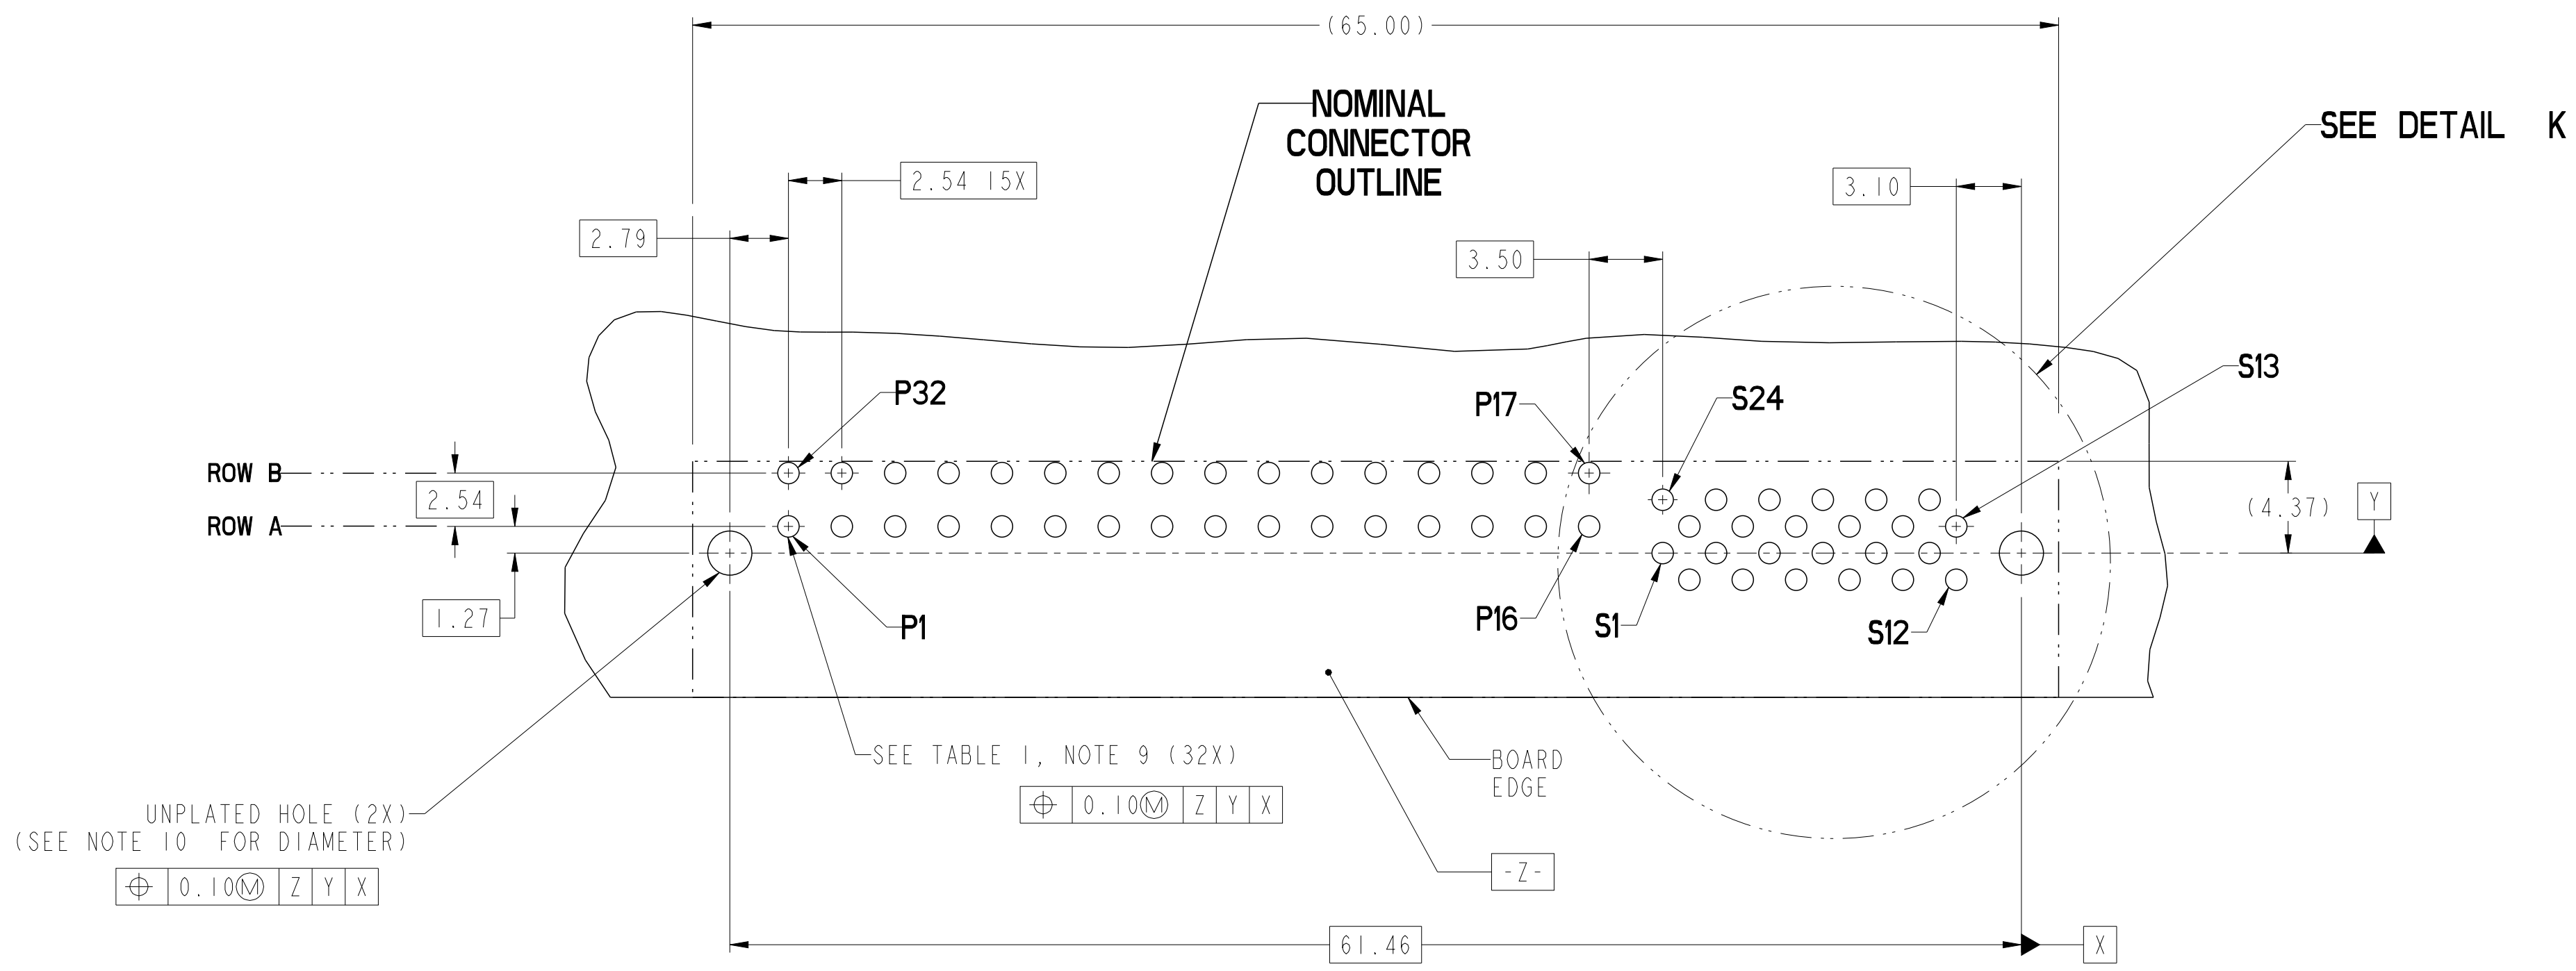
(65.00)

NOMINAL CONNECTOR OUTLINE

SEE DETAIL K

2.54 15X

3.10

2.79

3.50

P32

P17

S24

S13

ROW B

ROW A

2.54

(4.37)

Y

1.27

P1

P16

S1

S12

SEE TABLE 1, NOTE 9 (32X)

BOARD EDGE

| $\oplus$ | 0.10Ⓜ | Z | Y | X |
|---|---|---|---|---|

UNPLATED HOLE (2X)
(SEE NOTE 10 FOR DIAMETER)

| $\oplus$ | 0.10Ⓜ | Z | Y | X |
|---|---|---|---|---|

-Z-

61.46

X